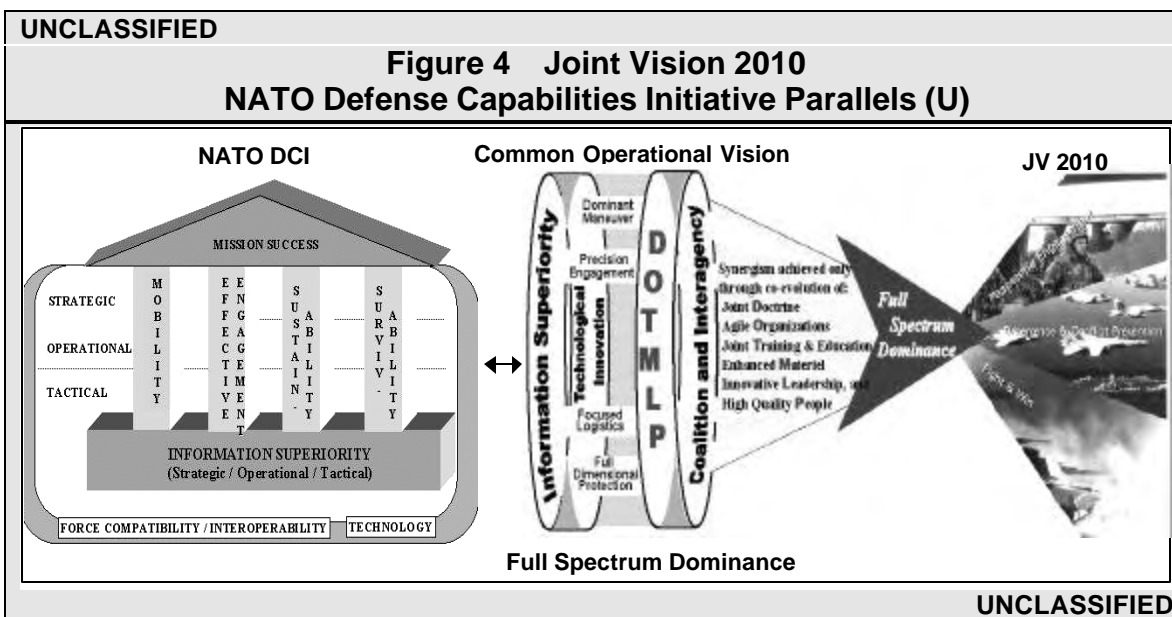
UNCLASSIFIED

Figure 4 Joint Vision 2010
NATO Defense Capabilities Initiative Parallels (U)

NATO DCI

Common Operational Vision

JV 2010

MISSION SUCCESS

STRATEGIC

OPERATIONAL

TACTICAL

MOBILITY

EFFECTIVE ENGAGEMENT

SUSTAIN-ABILITY

SURVIV-ABILITY

INFORMATION SUPERIORITY
(Strategic / Operational / Tactical)

FORCE COMPATIBILITY / INTEROPERABILITY

TECHNOLOGY

Information Superiority

Dominant Maneuver

Precision Engagement

Technological Innovation

Focused Logistics

Full Dimensional Protection

D
O
T
M
L
P

Coalition and Interagency

Synergism achieved only through co-evolution of:
Joint Doctrine
Agile Organizations
Joint Training & Education
Enhanced Materiel
Innovative Leadership, and
High Quality People

Full Spectrum Dominance

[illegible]

Deterrence & Conflict Prevention

Fight to Win

Full Spectrum Dominance

UNCLASSIFIED